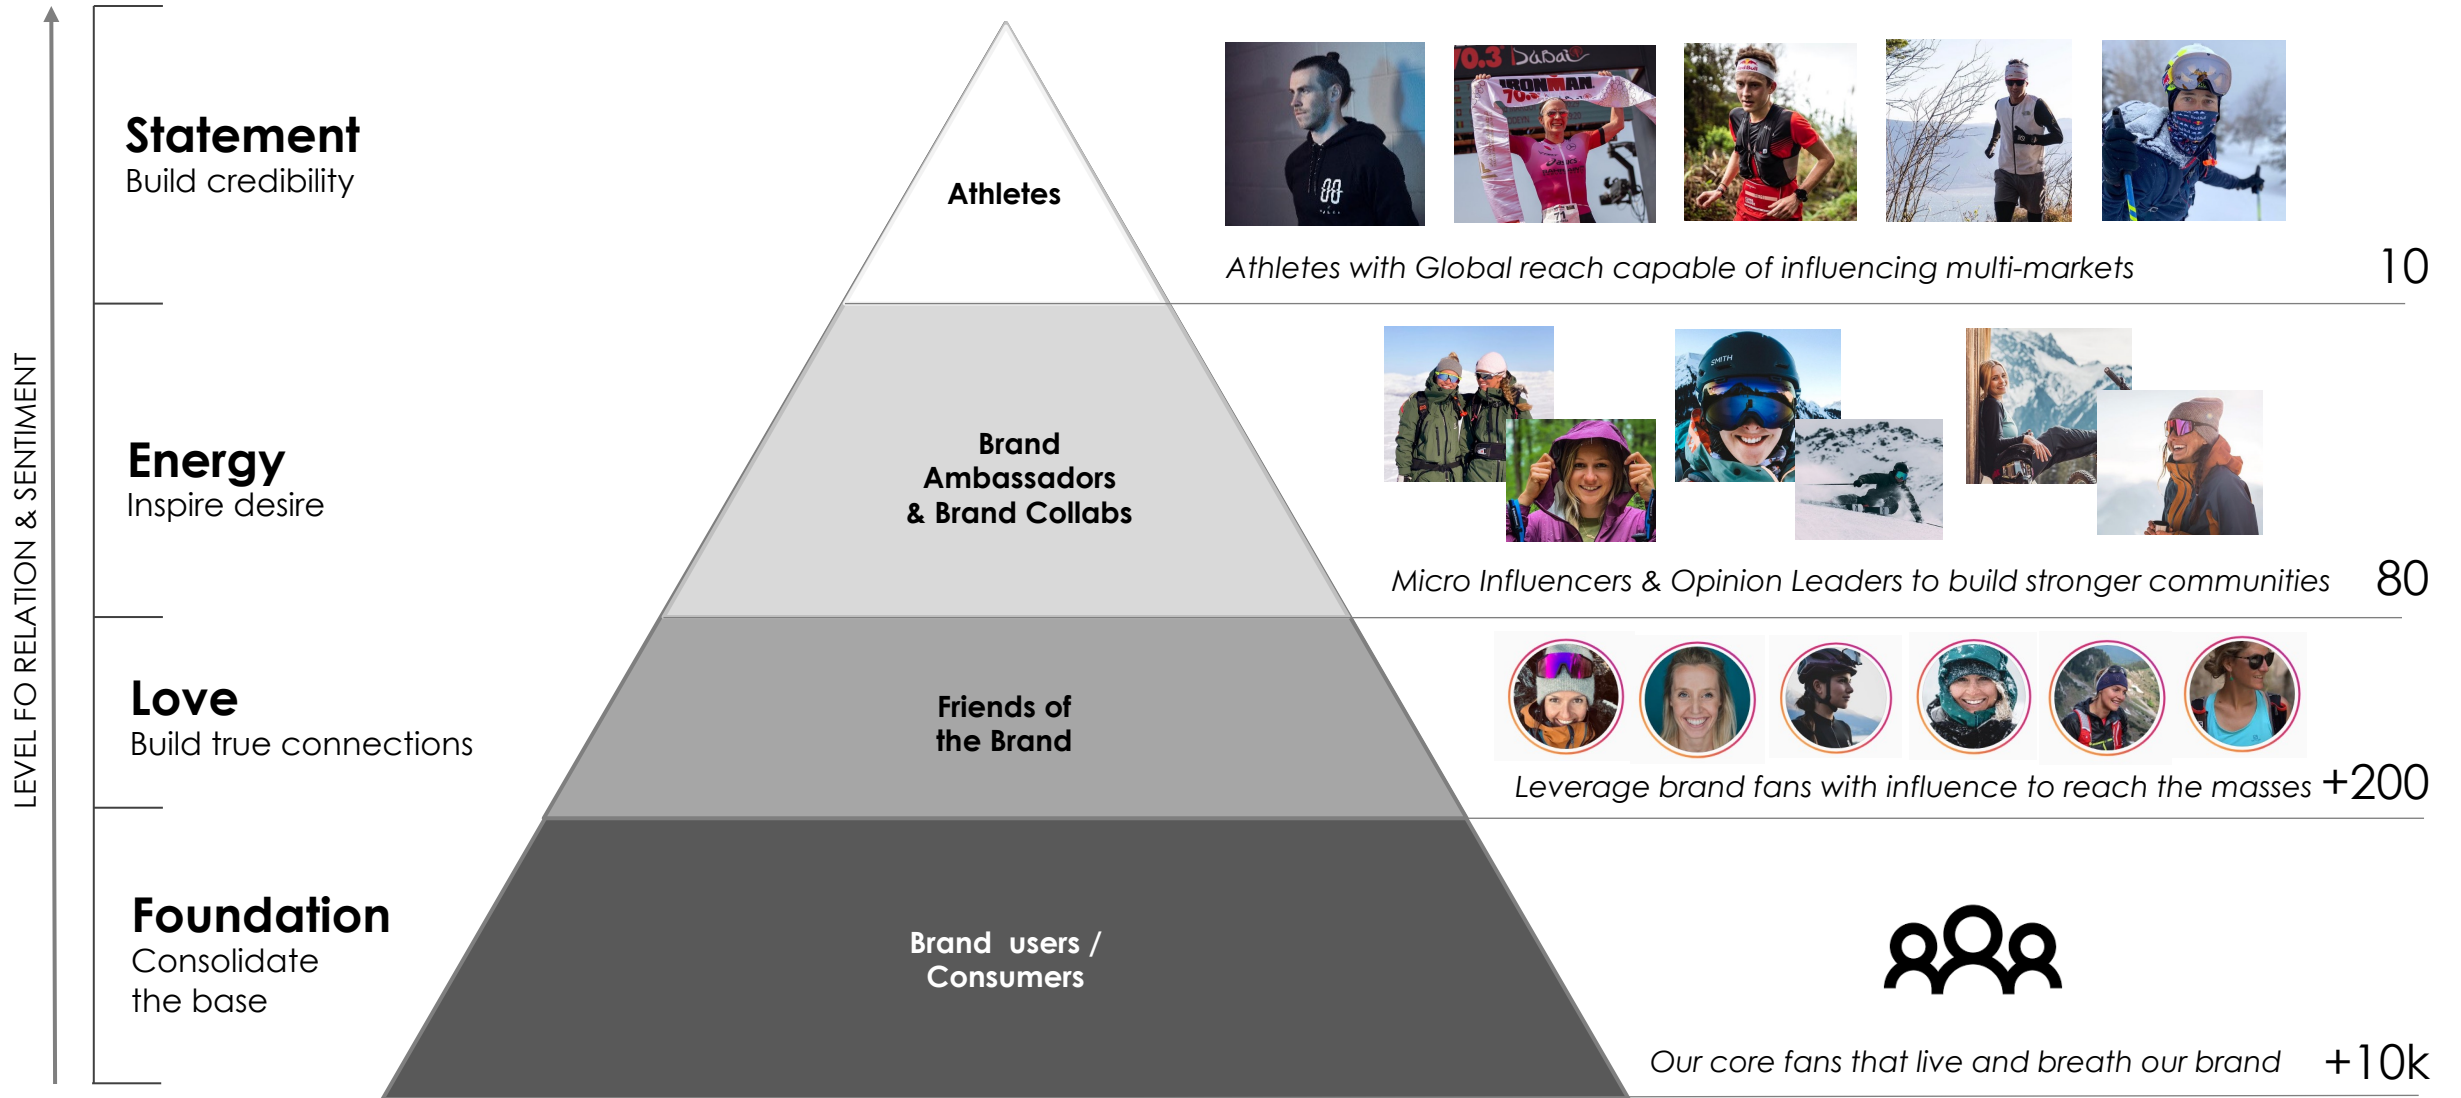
LEVEL FO RELATION & SENTIMENT

Statement
Build credibility

Athletes

Athletes with Global reach capable of influencing multi-markets

10

Energy
Inspire desire

Brand Ambassadors & Brand Collabs

Micro Influencers & Opinion Leaders to build stronger communities

80

Love
Build true connections

Friends of the Brand

Leverage brand fans with influence to reach the masses

+200

Foundation
Consolidate the base

Brand users / Consumers

Our core fans that live and breath our brand

+10k